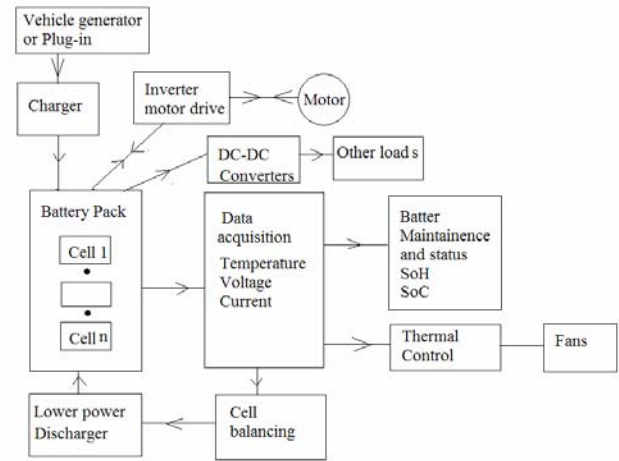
Vehicle generator or Plug-in

Charger

Inverter motor drive

Motor

DC-DC Converters

Other load s

Battery Pack

Cell 1

Cell n

Data acquisition

Temperature Voltage Current

Batter Maintainence and status SoH SoC

Thermal Control

Fans

Lower power Discharger

Cell balancing